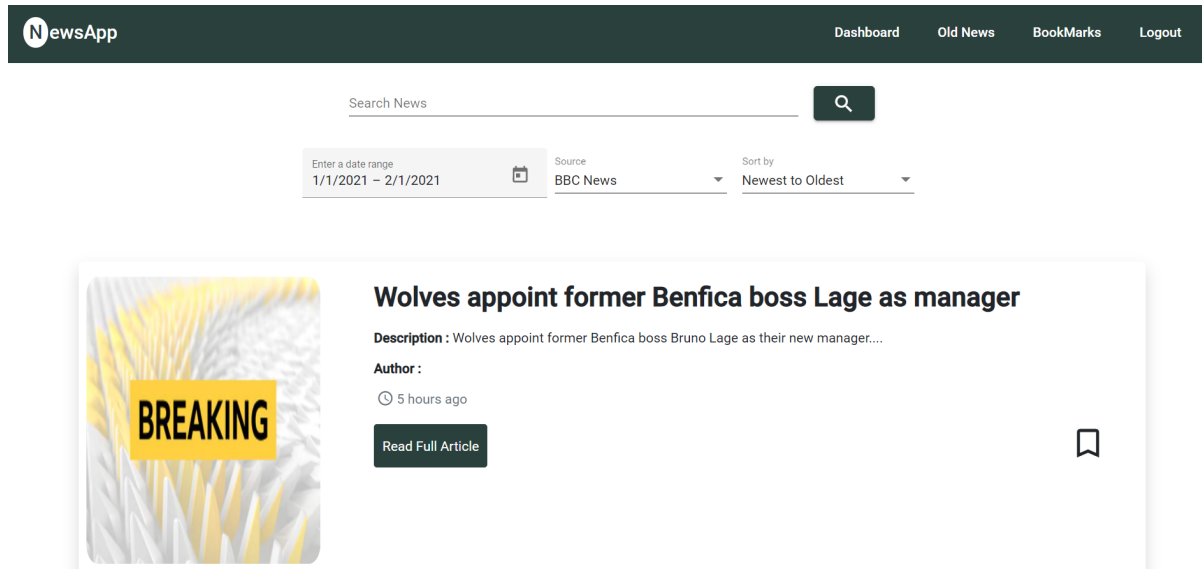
NewsApp

Dashboard Old News BookMarks Logout

Search News

Enter a date range
1/1/2021 – 2/1/2021

Source
BBC News

Sort by
Newest to Oldest

BREAKING

Wolves appoint former Benfica boss Lage as manager

Description : Wolves appoint former Benfica boss Bruno Lage as their new manager....

Author :

5 hours ago

Read Full Article